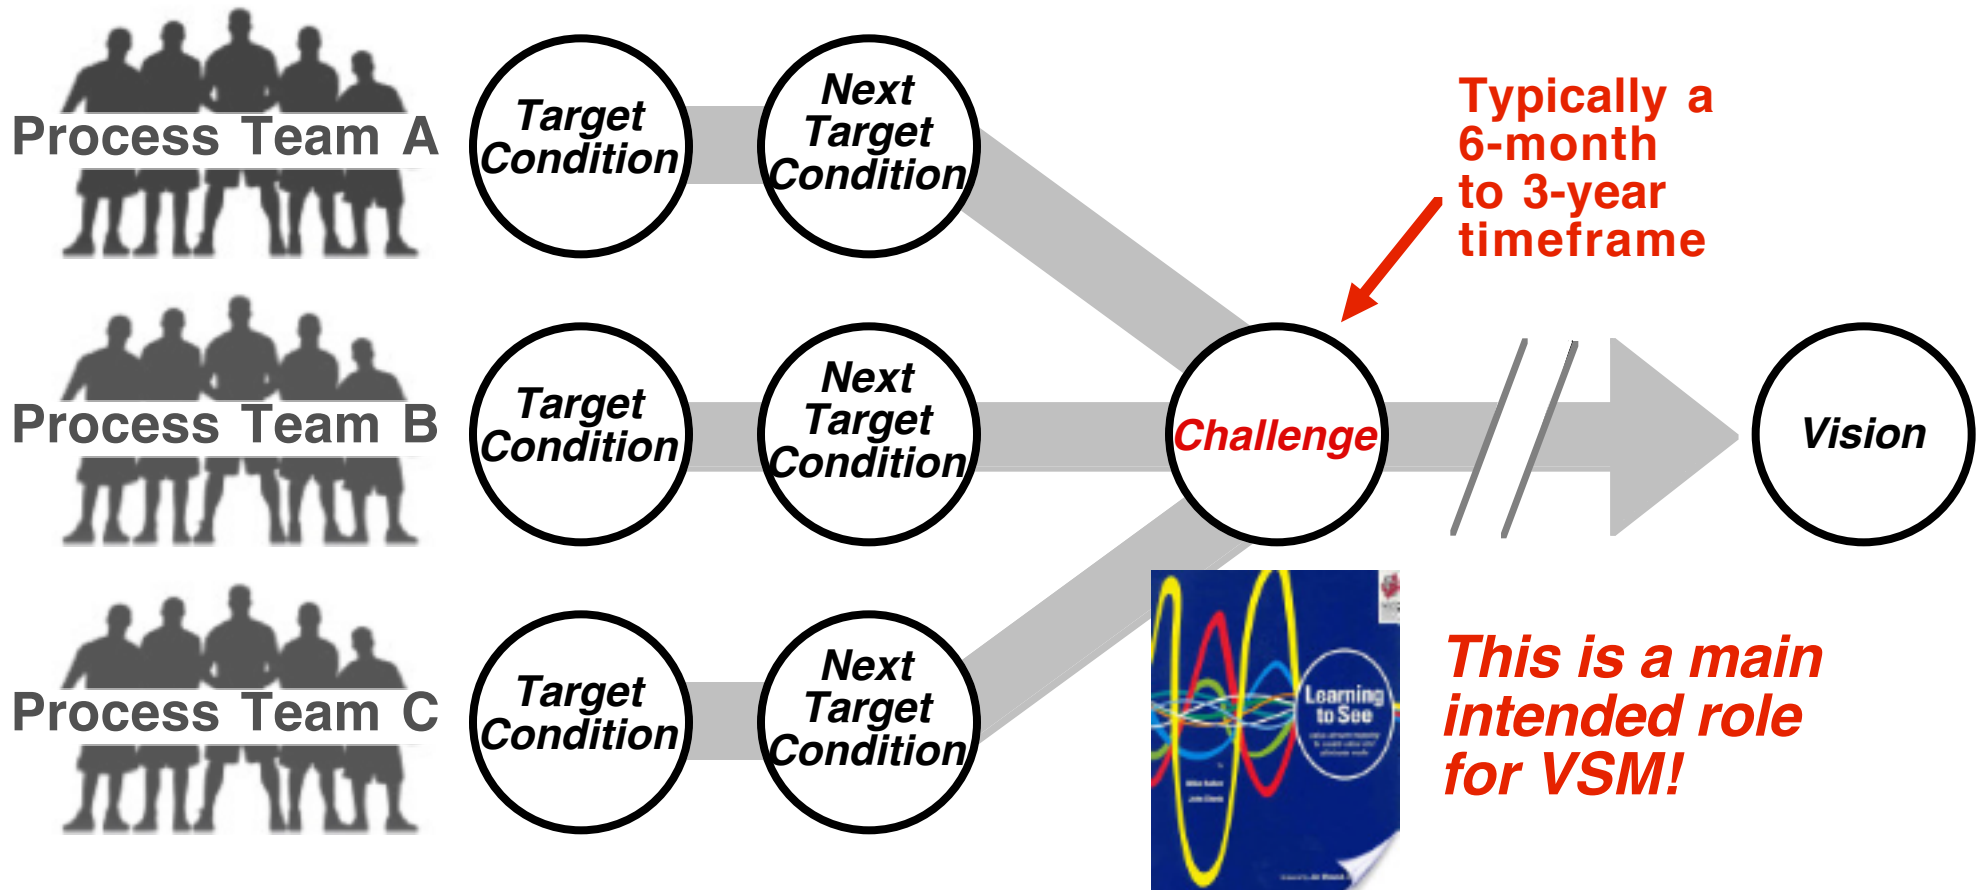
Process Team A

Target Condition

Next Target Condition

Typically a 6-month to 3-year timeframe

Process Team B

Target Condition

Next Target Condition

Challenge

Vision

Process Team C

Target Condition

Next Target Condition

Learning to See

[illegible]

This is a main intended role for VSM!